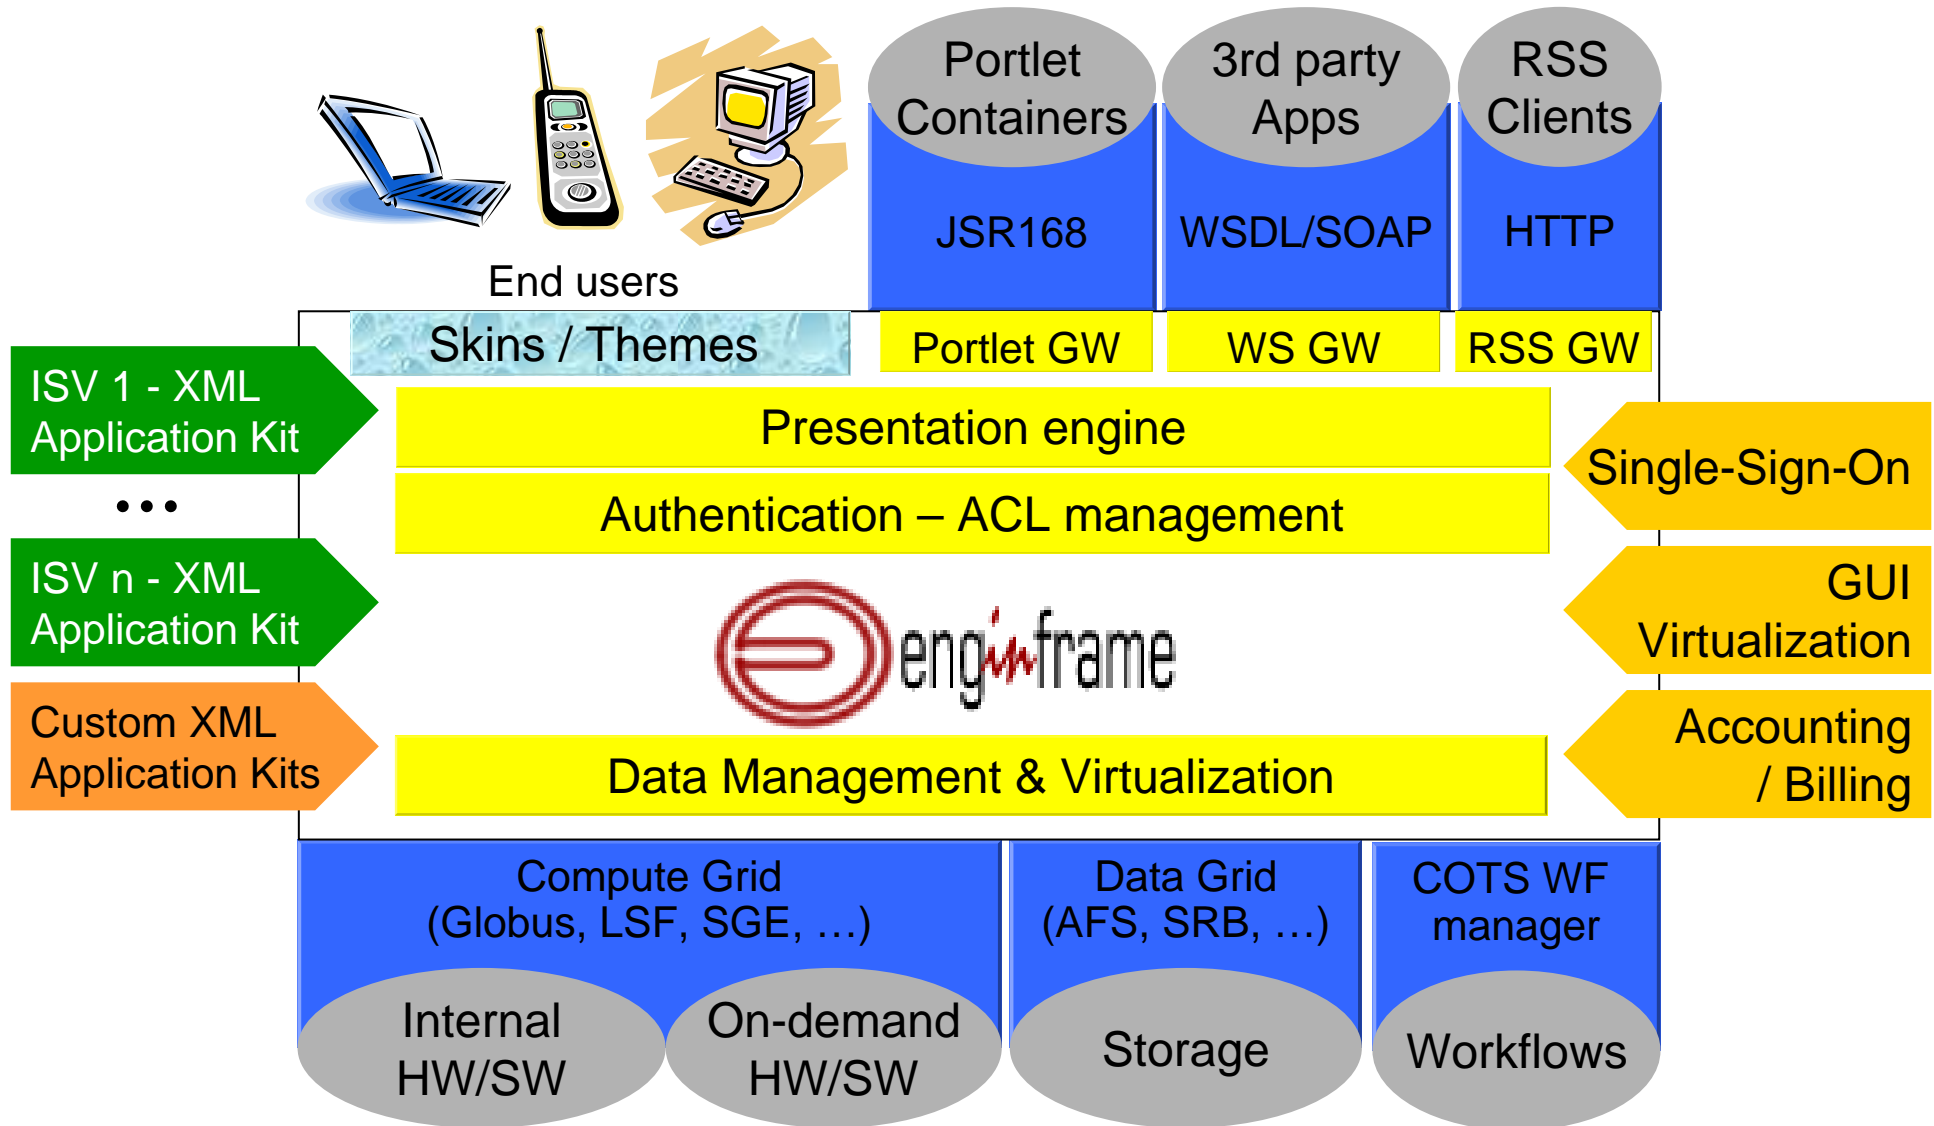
End users

Portlet Containers

JSR168

3rd party Apps

WSDL/SOAP

RSS Clients

HTTP

Skins / Themes

Portlet GW

WS GW

RSS GW

ISV 1 - XML Application Kit

• • •

ISV n - XML Application Kit

Custom XML Application Kits

Presentation engine

Authentication – ACL management

enginframe

Data Management & Virtualization

Single-Sign-On

GUI Virtualization

Accounting / Billing

Compute Grid (Globus, LSF, SGE, …)

Internal HW/SW

On-demand HW/SW

Data Grid (AFS, SRB, …)

Storage

COTS WF manager

Workflows